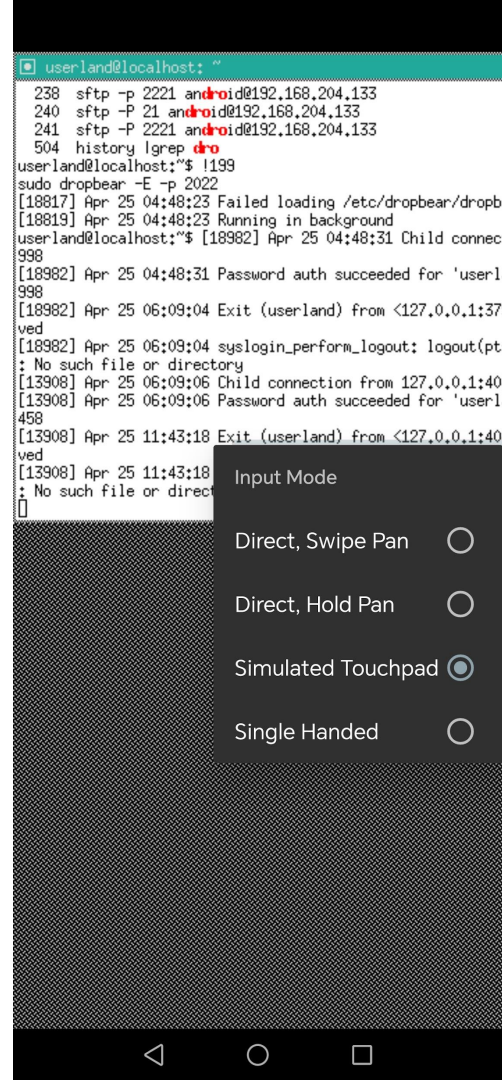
userland@localhost: ~

238 sftp -p 2221 android@192.168.204.133
240 sftp -P 21 android@192.168.204.133
241 sftp -P 2221 android@192.168.204.133
504 history |grep dro
userland@localhost:~$ !199
sudo dropbear -E -p 2022
[18817] Apr 25 04:48:23 Failed loading /etc/dropbear/dropb
[18819] Apr 25 04:48:23 Running in background
userland@localhost:~$ [18982] Apr 25 04:48:31 Child connec
998
[18982] Apr 25 04:48:31 Password auth succeeded for 'userl
998
[18982] Apr 25 06:09:04 Exit (userland) from <127.0.0.1:37
ved
[18982] Apr 25 06:09:04 syslogin_perform_logout: logout(pt
: No such file or directory
[13908] Apr 25 06:09:06 Child connection from 127.0.0.1:40
[13908] Apr 25 06:09:06 Password auth succeeded for 'userl
458
[13908] Apr 25 11:43:18 Exit (userland) from <127.0.0.1:40
ved
[13908] Apr 25 11:43:18
: No such file or direct

Input Mode

Direct, Swipe Pan

Direct, Hold Pan

Simulated Touchpad

Single Handed